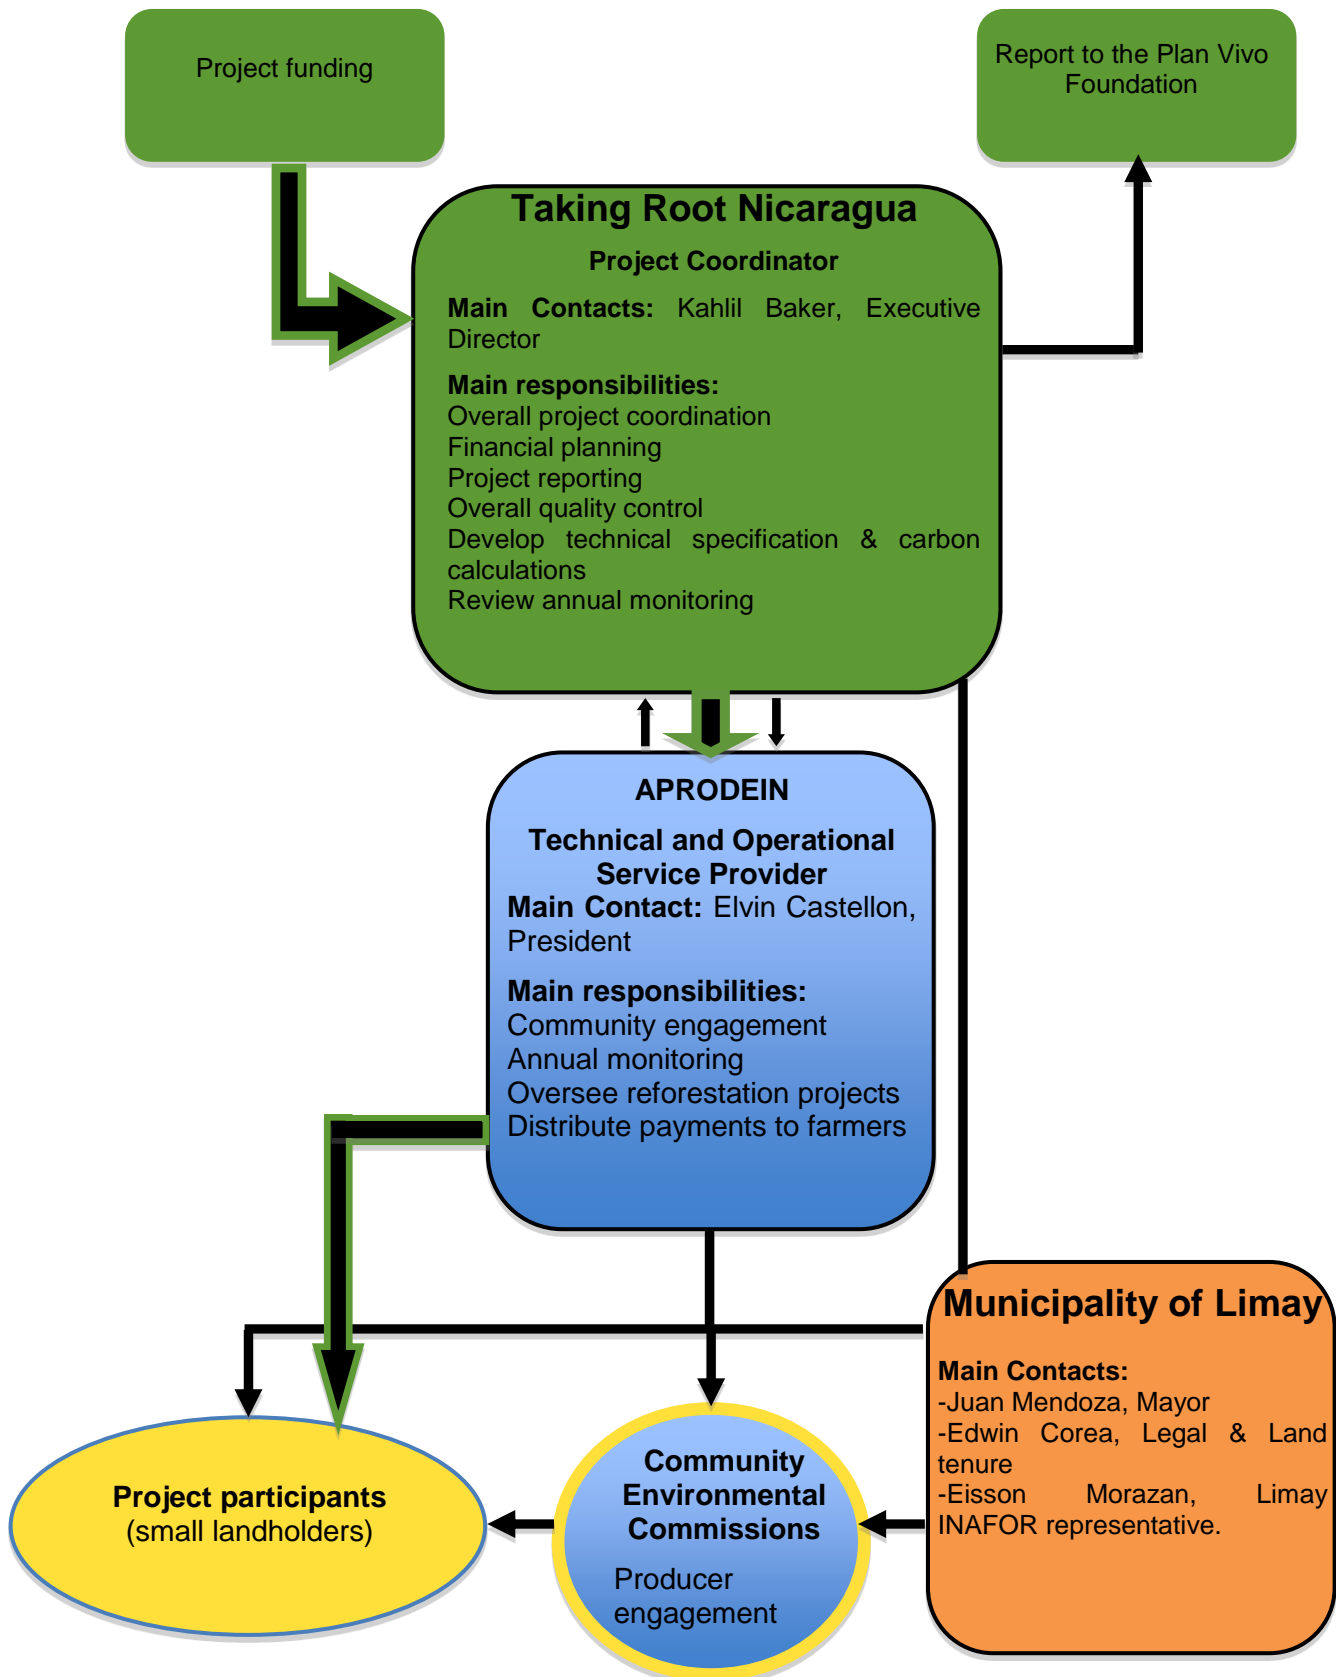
Project funding

Report to the Plan Vivo Foundation

Taking Root Nicaragua

Project Coordinator

Main Contacts: Kahlil Baker, Executive Director

Main responsibilities:
Overall project coordination
Financial planning
Project reporting
Overall quality control
Develop technical specification & carbon calculations
Review annual monitoring

APRODEIN

Technical and Operational Service Provider
Main Contact: Elvin Castellon, President

Main responsibilities:
Community engagement
Annual monitoring
Oversee reforestation projects
Distribute payments to farmers

Municipality of Limay

Main Contacts:
-Juan Mendoza, Mayor
-Edwin Corea, Legal & Land tenure
-Eisson Morazan, Limay INAFOR representative.

Project participants
(small landholders)

Community Environmental Commissions

Producer engagement